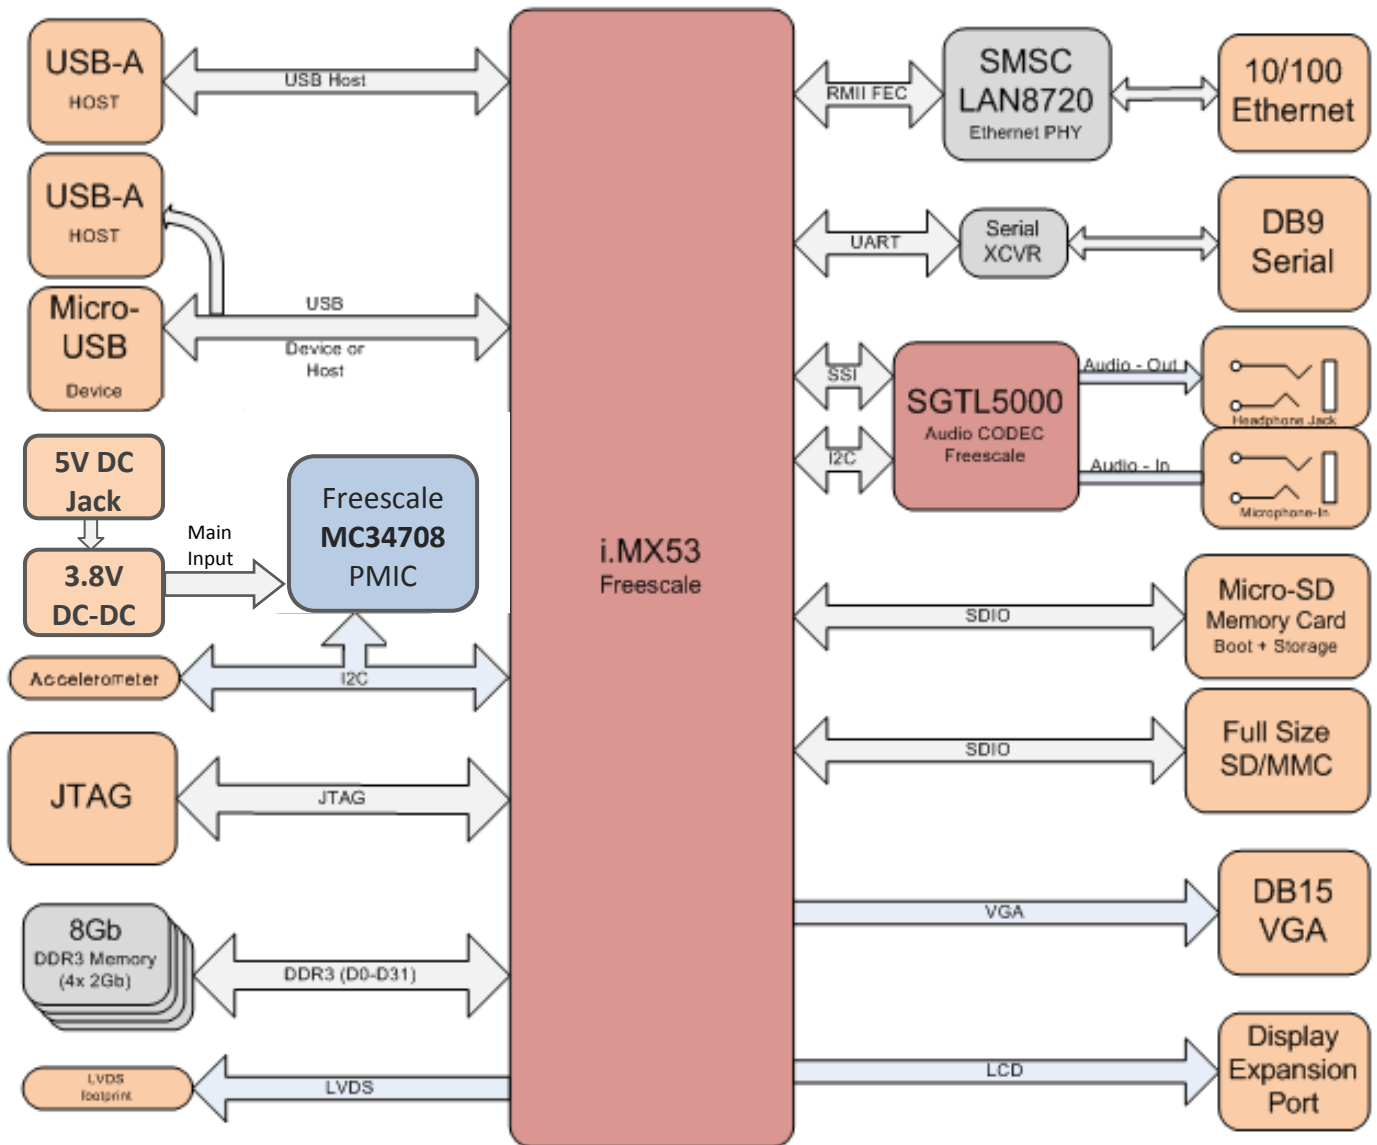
USB-A
HOST

USB Host

USB-A
HOST

Micro-USB
Device

USB
Device or Host

5V DC Jack

3.8V DC-DC

Main Input

Freescale
MC34708
PMIC

Accelerometer

I2C

JTAG

JTAG

8Gb
DDR3 Memory
(4x 2Gb)

DDR3 (D0-D31)

LVDS footprint

LVDS

i.MX53
Freescale

RMII FEC

SMSC
LAN8720
Ethernet PHY

10/100
Ethernet

UART

Serial
XCVR

DB9
Serial

SSI

I2C

SGTL5000
Audio CODEC
Freescale

Audio - Out

Headphone Jack

Audio - In

Microphone-In

SDIO

Micro-SD
Memory Card
Boot + Storage

SDIO

Full Size
SD/MMC

VGA

DB15
VGA

LCD

Display
Expansion
Port